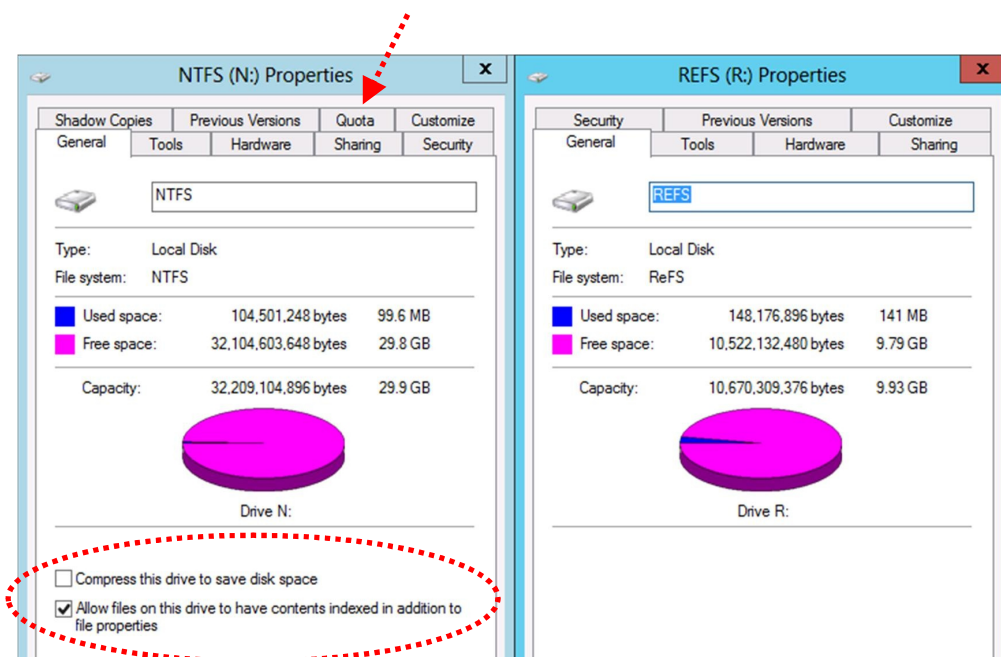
NTFS (N:) Properties
x

Shadow Copies | Previous Versions | Quota | Customize
General | Tools | Hardware | Sharing | Security

NTFS

Type: Local Disk
File system: NTFS

Used space: 104,501,248 bytes 99.6 MB
Free space: 32,104,603,648 bytes 29.8 GB

Capacity: 32,209,104,896 bytes 29.9 GB

Drive N:

Compress this drive to save disk space
Allow files on this drive to have contents indexed in addition to file properties

REFS (R:) Properties
x

Security | Previous Versions | Customize
General | Tools | Hardware | Sharing

REFS

Type: Local Disk
File system: ReFS

Used space: 148,176,896 bytes 141 MB
Free space: 10,522,132,480 bytes 9.79 GB

Capacity: 10,670,309,376 bytes 9.93 GB

Drive R: